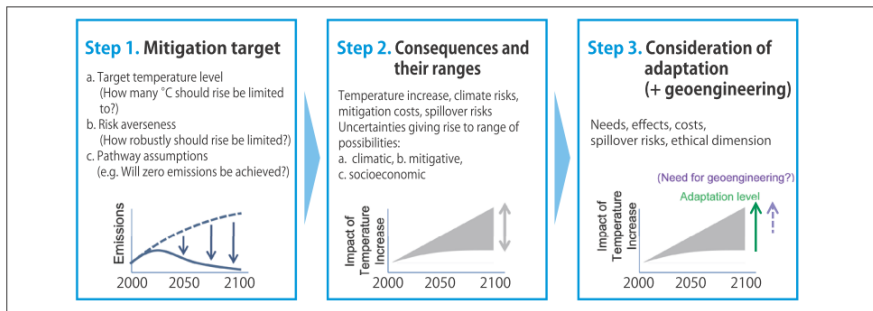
Step 1. Mitigation target

a. Target temperature level
(How many °C should rise be limited to?)
b. Risk averseness
(How robustly should rise be limited?)
c. Pathway assumptions
(e.g. Will zero emissions be achieved?)

Emissions

2000 2050 2100

Step 2. Consequences and their ranges

Temperature increase, climate risks, mitigation costs, spillover risks
Uncertainties giving rise to range of possibilities:
a. climatic, b. mitigative,
c. socioeconomic

Impact of Temperature Increase

2000 2050 2100

Step 3. Consideration of adaptation (+ geoengineering)

Needs, effects, costs, spillover risks, ethical dimension

(Need for geoengineering?)
Adaptation level

Impact of Temperature Increase

2000 2050 2100